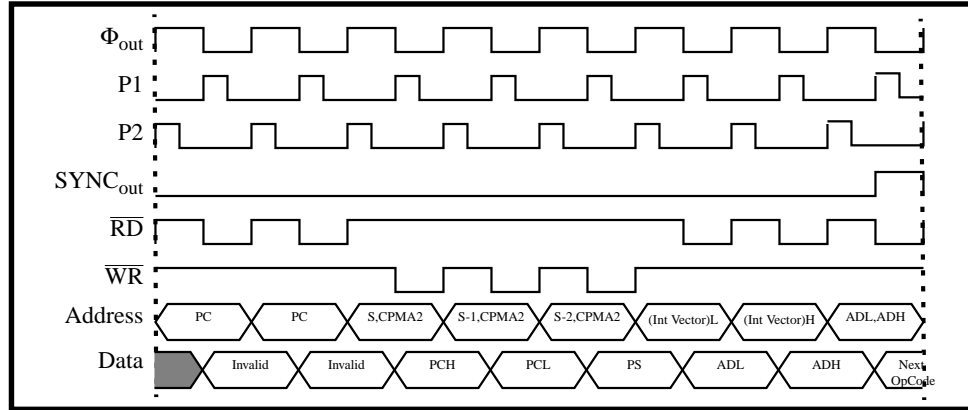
$\Phi_{out}$
P1
P2
$SYNC_{out}$
$\overline{RD}$
$\overline{WR}$
Address
Data

| PC | PC | S,CPMA2 | S-1,CPMA2 | S-2,CPMA2 | (Int Vector)L | (Int Vector)H | ADL,ADH |

| Invalid | Invalid | PCH | PCL | PS | ADL | ADH | Next OpCode |